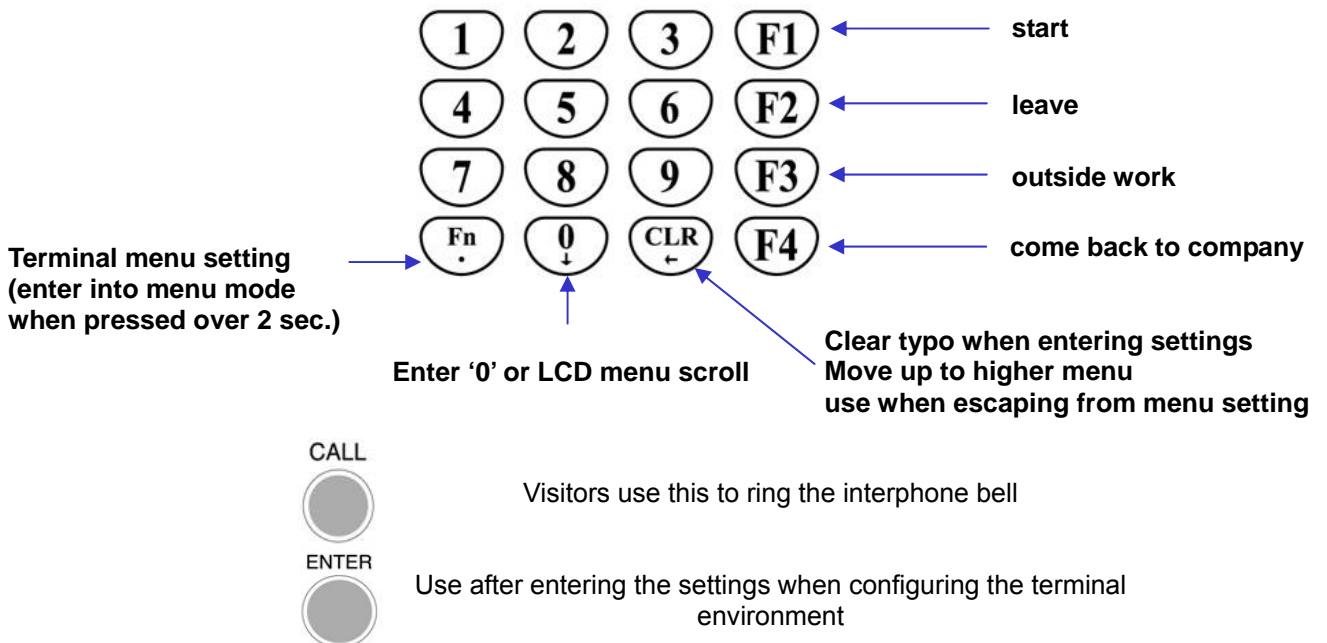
1 2 3 F1
start
4 5 6 F2
leave
7 8 9 F3
outside work
Fn . 0 ↓ CLR ← F4
come back to company

Terminal menu setting (enter into menu mode when pressed over 2 sec.)

Enter '0' or LCD menu scroll

Clear typo when entering settings
Move up to higher menu
use when escaping from menu setting

CALL
Visitors use this to ring the interphone bell

ENTER
Use after entering the settings when configuring the terminal environment